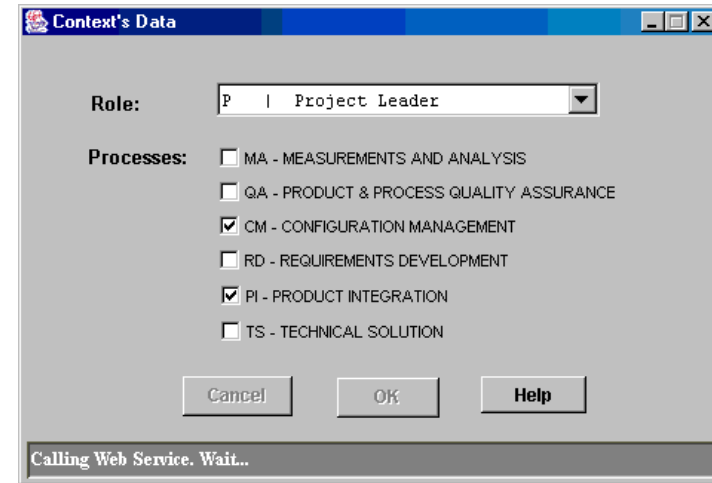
Context's Data

Role: P | Project Leader

Processes:
MA - MEASUREMENTS AND ANALYSIS
QA - PRODUCT & PROCESS QUALITY ASSURANCE
CM - CONFIGURATION MANAGEMENT
RD - REQUIREMENTS DEVELOPMENT
PI - PRODUCT INTEGRATION
TS - TECHNICAL SOLUTION

Cancel OK Help

Calling Web Service. Wait..